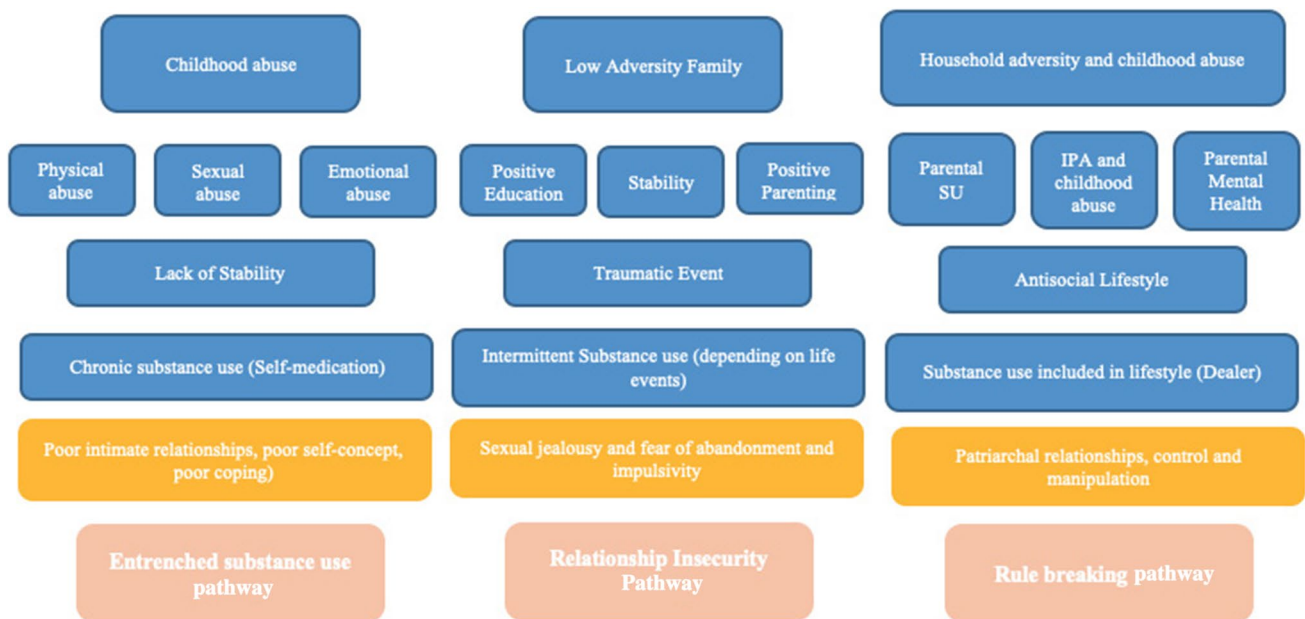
Childhood abuse

Physical abuse

Sexual abuse

Emotional abuse

Lack of Stability

Chronic substance use (Self-medication)

Poor intimate relationships, poor self-concept, poor coping)

Entrenched substance use pathway

Low Adversity Family

Positive Education

Stability

Positive Parenting

Traumatic Event

Intermittent Substance use (depending on life events)

Sexual jealousy and fear of abandonment and impulsivity

Relationship Insecurity Pathway

Household adversity and childhood abuse

Parental SU

IPA and childhood abuse

Parental Mental Health

Antisocial Lifestyle

Substance use included in lifestyle (Dealer)

Patriarchal relationships, control and manipulation

Rule breaking pathway